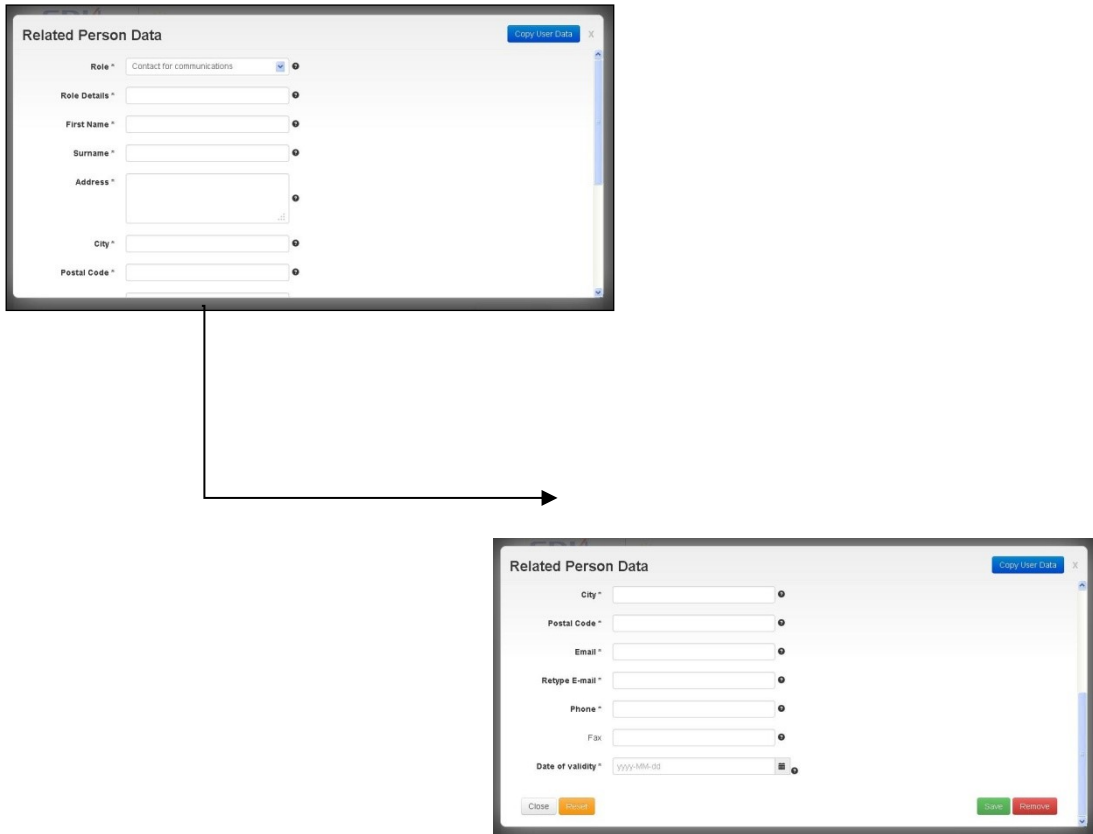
Related Person Data

Copy User Data

X

Role * Contact for communications

Role Details *

First Name *

Surname *

Address *

City *

Postal Code *

Related Person Data

Copy User Data

X

City *

Postal Code *

Email *

Retype E-mail *

Phone *

Fax

Date of validity * yyyy-MM-dd

Close

Reset

Save

Remove